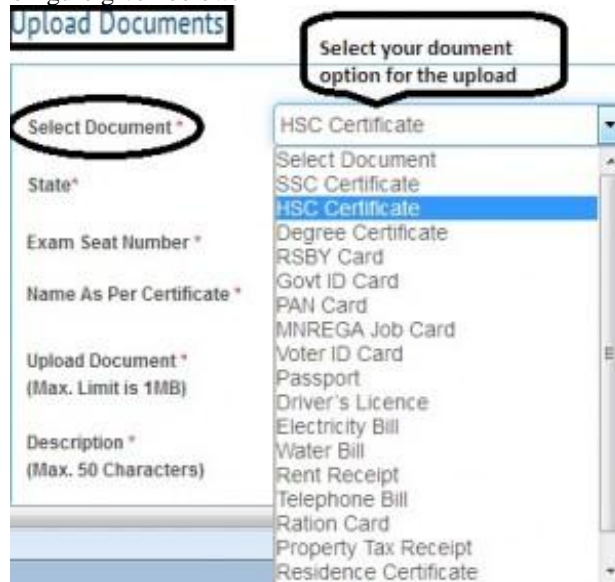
Upload Documents

Select your doument option for the upload

Select Document *
HSC Certificate

State*

Exam Seat Number *

Name As Per Certificate *

Upload Document *
(Max. Limit is 1MB)

Description *
(Max. 50 Characters)

Select Document
SSC Certificate
HSC Certificate
Degree Certificate
RSBY Card
Govt ID Card
PAN Card
MNREGA Job Card
Voter ID Card
Passport
Driver's Licence
Electricity Bill
Water Bill
Rent Receipt
Telephone Bill
Ration Card
Property Tax Receipt
Residence Certificate